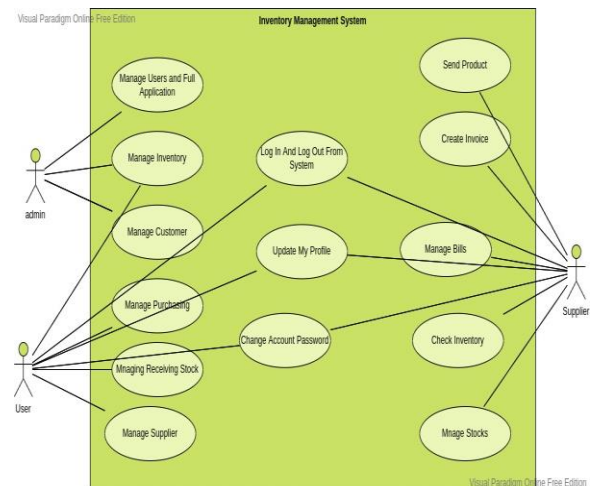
Visual Paradigm Online Free Edition

Inventory Management System

Manage Users and Full Application

Send Product

Create Invoice

Manage Inventory

Log In And Log Out From System

admin

Manage Customer

Update My Profile

Manage Bills

Supplier

Manage Purchasing

Change Account Password

Check Inventory

User

Mnaging Receiving Stock

Manage Supplier

Mnage Stocks

Visual Paradigm Online Free Edition